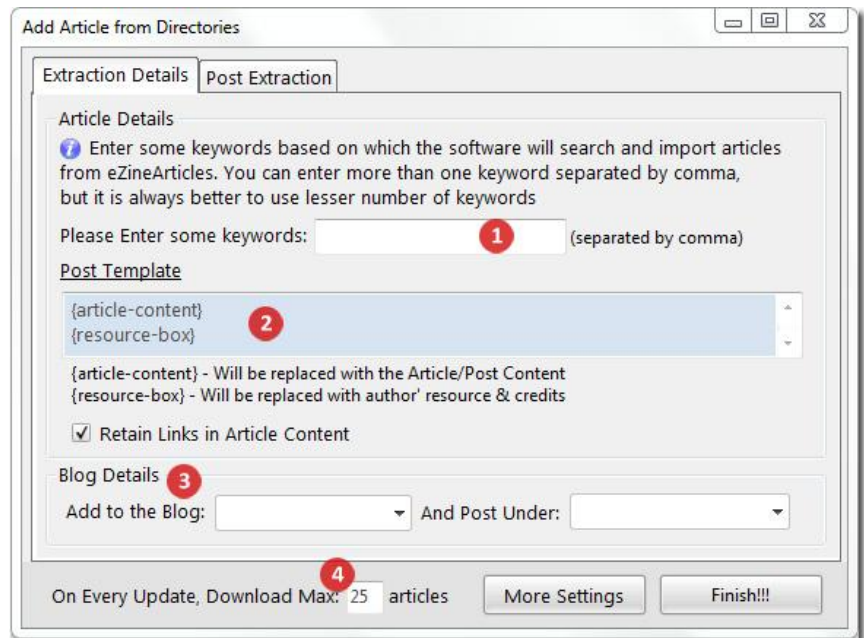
Add Article from Directories

Extraction Details | Post Extraction

Article Details

Enter some keywords based on which the software will search and import articles from eZineArticles. You can enter more than one keyword separated by comma, but it is always better to use lesser number of keywords

Please Enter some keywords: 1 (separated by comma)

Post Template

{article-content}
{resource-box} 2

{article-content} - Will be replaced with the Article/Post Content
{resource-box} - Will be replaced with author' resource & credits

Retain Links in Article Content

Blog Details 3

Add to the Blog: And Post Under:

4

On Every Update, Download Max: 25 articles More Settings Finish!!!